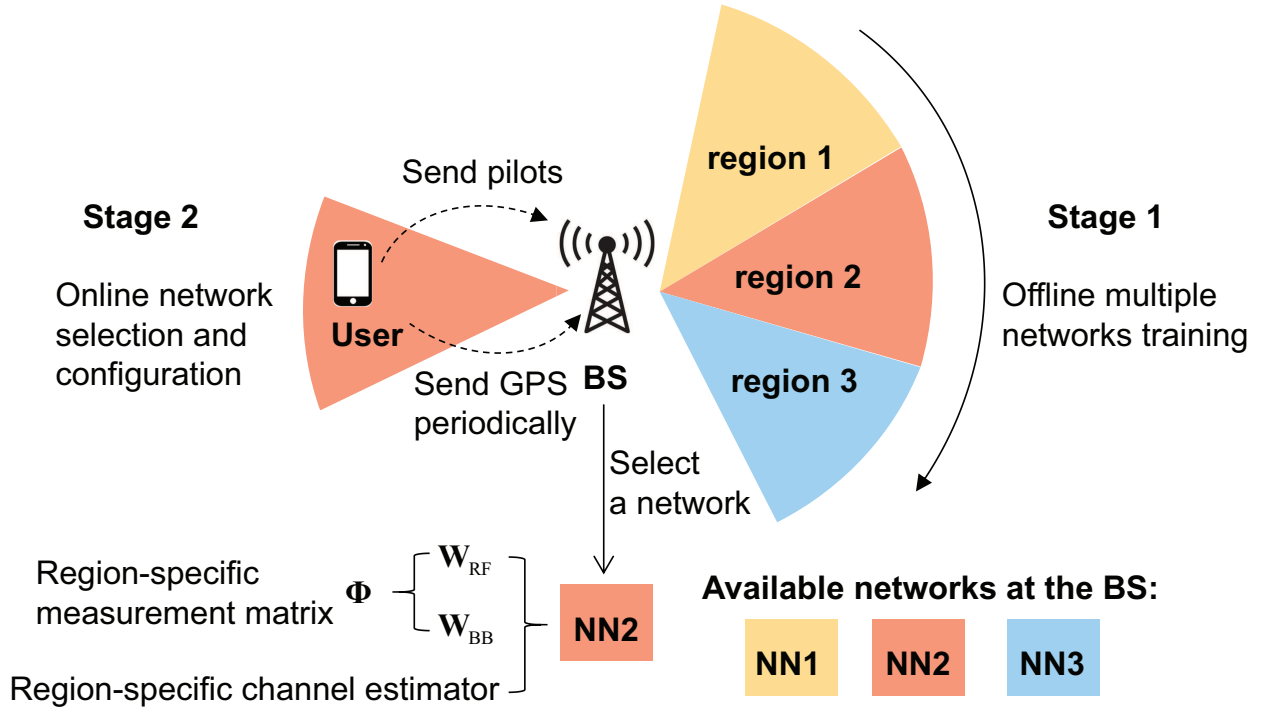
Stage 2

Online network selection and configuration

Send pilots

User

Send GPS periodically

BS

region 1

region 2

region 3

Stage 1

Offline multiple networks training

Select a network

Region-specific measurement matrix $\mathbf{\Phi}$

$\mathbf{W}_{\text{RF}}$

$\mathbf{W}_{\text{BB}}$

Region-specific channel estimator

NN2

Available networks at the BS:

NN1

NN2

NN3